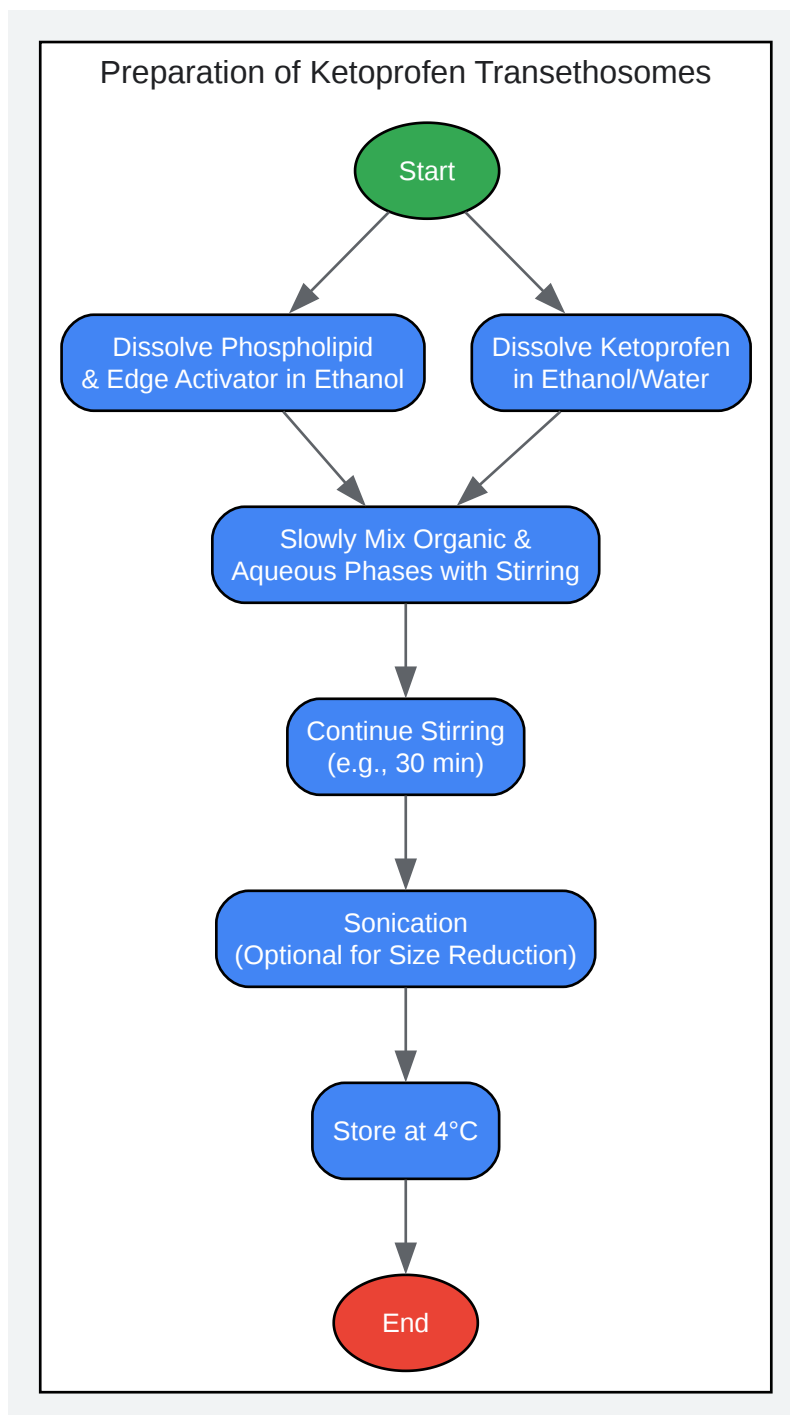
Preparation of Ketoprofen Transethosomes

Start

Dissolve Phospholipid & Edge Activator in Ethanol

Dissolve Ketoprofen in Ethanol/Water

Slowly Mix Organic & Aqueous Phases with Stirring

Continue Stirring (e.g., 30 min)

Sonication (Optional for Size Reduction)

Store at 4°C

End